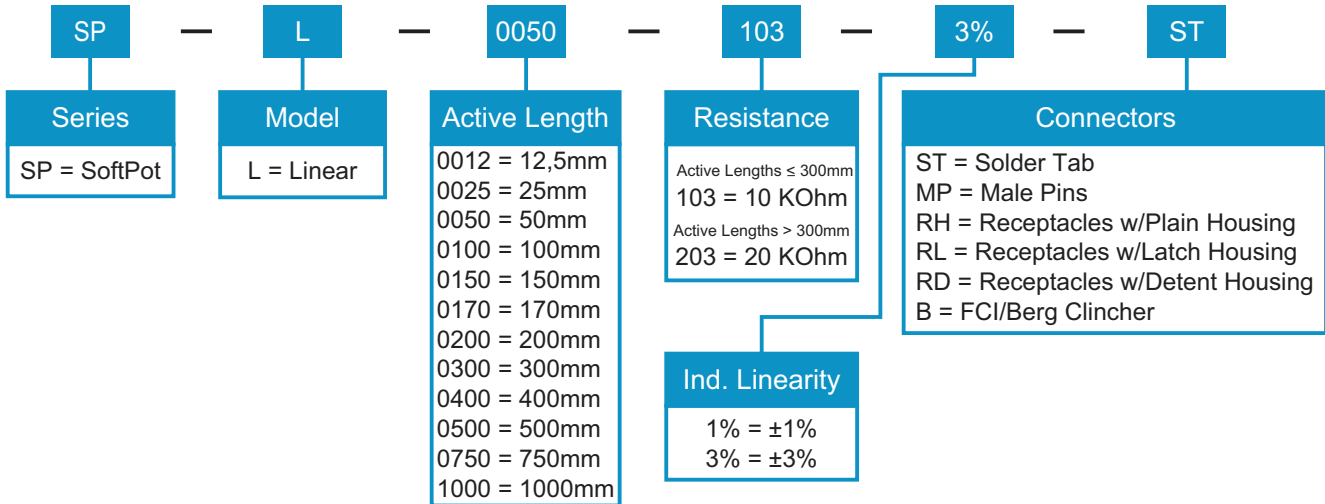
SP — L — 0050 — 103 — 3% — ST

Series
SP = SoftPot

Model
L = Linear

Active Length
0012 = 12,5mm
0025 = 25mm
0050 = 50mm
0100 = 100mm
0150 = 150mm
0170 = 170mm
0200 = 200mm
0300 = 300mm
0400 = 400mm
0500 = 500mm
0750 = 750mm
1000 = 1000mm

Resistance
Active Lengths ≤ 300mm
103 = 10 KOhm
Active Lengths > 300mm
203 = 20 KOhm

Ind. Linearity
1% = ±1%
3% = ±3%

Connectors
ST = Solder Tab
MP = Male Pins
RH = Receptacles w/Plain Housing
RL = Receptacles w/Latch Housing
RD = Receptacles w/Detent Housing
B = FCI/Berg Clincher